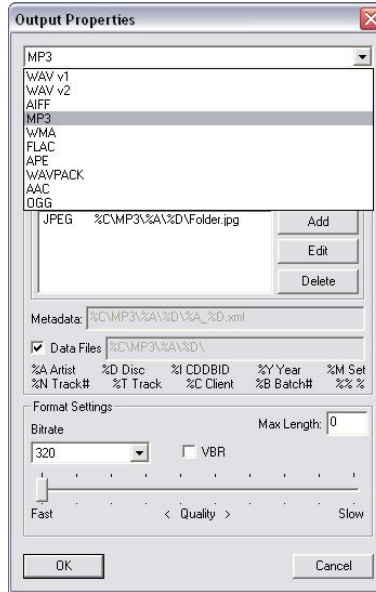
Output Properties

MP3

WAV v1
WAV v2
AIFF
MP3
WMA
FLAC
APE
WAVPACK
AAC
OGG

JPEG %C\MP3\%A\%D\Folder.jpg

Add
Edit
Delete

Metadata: %C\MP3\%A\%D\%A_%D.xml

Data Files %C\MP3\%A\%D\

%A Artist %D Disc %I CDDBID %Y Year %M Set
%N Track# %T Track %C Client %B Batch# %% %

Format Settings
Bitrate
Max Length: 0
320
VBR

Fast < Quality > Slow

OK
Cancel